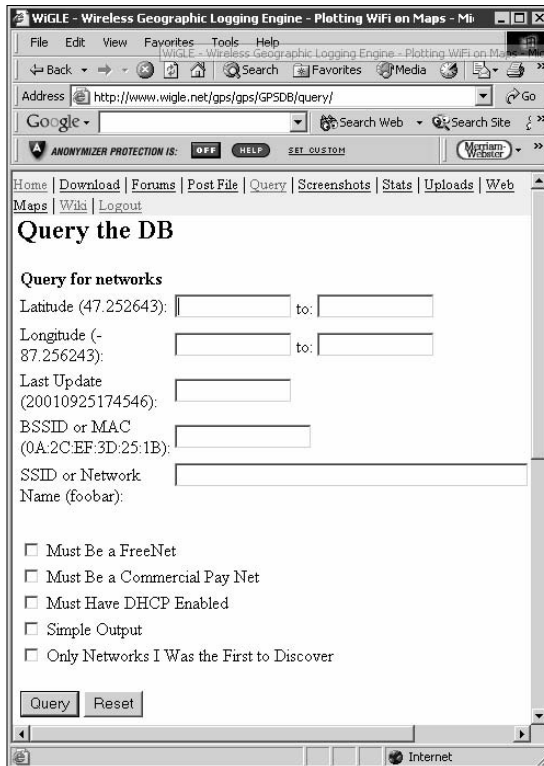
WiGLE - Wireless Geographic Logging Engine - Plotting WiFi on Maps - Mi

File Edit View Favorites Tools Help

WiGLE - Wireless Geographic Logging Engine - Plotting WiFi on Maps - Mi

Back Search Favorites Media

Address http://www.wigle.net/gps/gps/GPSDB/query/ Go

Google Search Web Search Site

ANONYMIZER PROTECTION IS: OFF HELP SET CUSTOM Merriam-Webster

Home | Download | Forums | Post File | Query | Screenshots | Stats | Uploads | Web Maps | Wiki | Logout

Query the DB

Query for networks

Latitude (47.252643): to:

Longitude (-87.256243): to:

Last Update (20010925174546):

BSSID or MAC (0A:2C:EF:3D:25:1B):

SSID or Network Name (foobar):

Must Be a FreeNet

Must Be a Commercial Pay Net

Must Have DHCP Enabled

Simple Output

Only Networks I Was the First to Discover

Query Reset

Internet